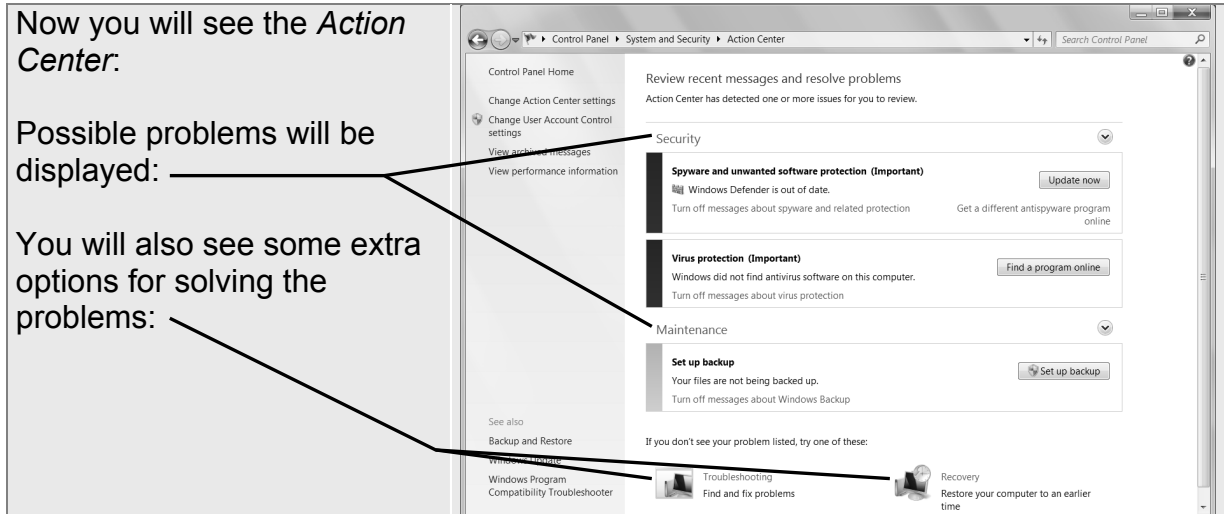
Now you will see the *Action Center*:

Possible problems will be displayed:

You will also see some extra options for solving the problems:

Control Panel ▸ System and Security ▸ Action Center

Search Control Panel

Control Panel Home

Change Action Center settings

Change User Account Control settings

View archived messages

View performance information

Review recent messages and resolve problems

Action Center has detected one or more issues for you to review.

Security

Spyware and unwanted software protection (Important)

Windows Defender is out of date.

Update now

Turn off messages about spyware and related protection

Get a different antispyware program online

Virus protection (Important)

Windows did not find antivirus software on this computer.

Find a program online

Turn off messages about virus protection

Maintenance

Set up backup

Your files are not being backed up.

Set up backup

Turn off messages about Windows Backup

See also

Backup and Restore

Windows Update

Windows Program Compatibility Troubleshooter

If you don't see your problem listed, try one of these:

Troubleshooting

Find and fix problems

Recovery

Restore your computer to an earlier time